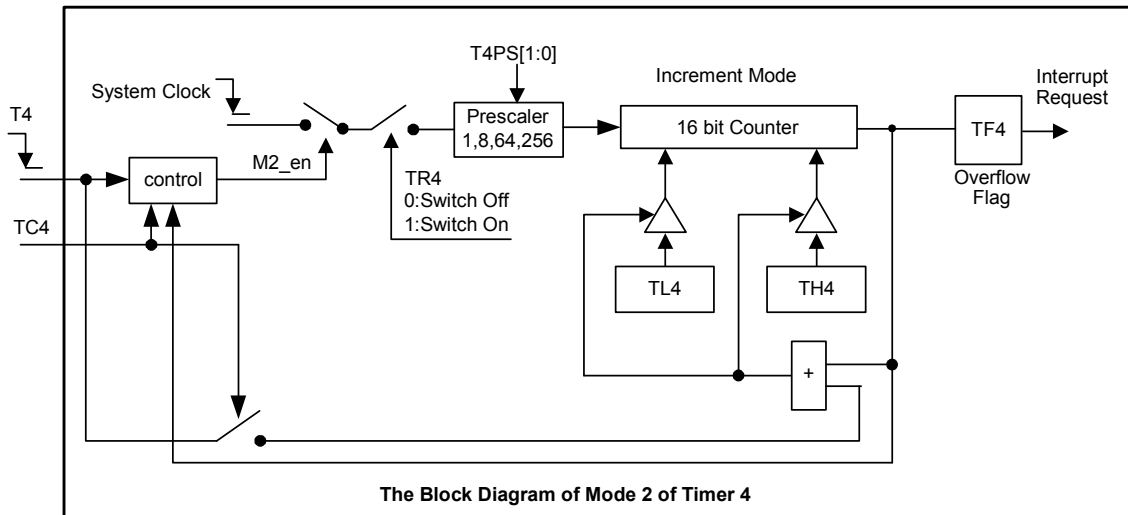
T4PS[1:0]

Increment Mode

Interrupt Request

System Clock

T4

Prescaler 1,8,64,256

16 bit Counter

TF4

control

M2_en

TR4
0:Switch Off
1:Switch On

Overflow Flag

TC4

TL4

TH4

+

The Block Diagram of Mode 2 of Timer 4